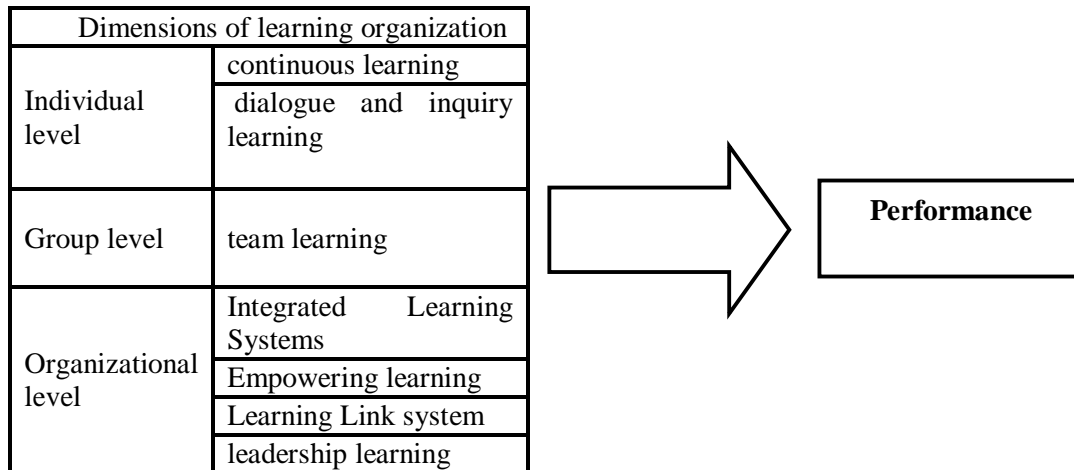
| Dimensions of learning organization | |
|---|---|
| Individual level | continuous learning |
| | dialogue and inquiry learning |
| Group level | team learning |
| Organizational level | Integrated Learning Systems |
| | Empowering learning |
| | Learning Link system |
| | leadership learning |

**Performance**